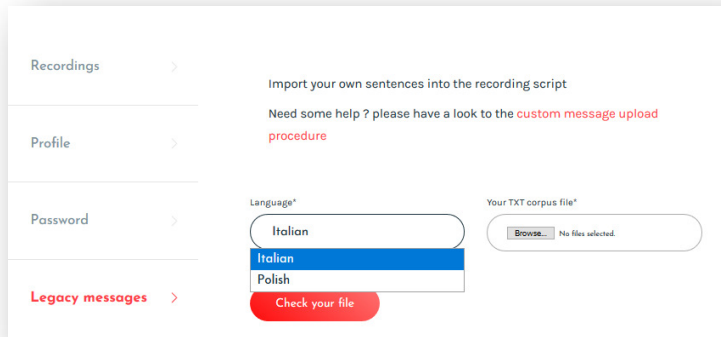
Recordings

Profile

Password

Legacy messages

Import your own sentences into the recording script

Need some help ? please have a look to the custom message upload procedure

Language*

Italian

Italian

Polish

Check your file

Your TXT corpus file*

Browse... No files selected.